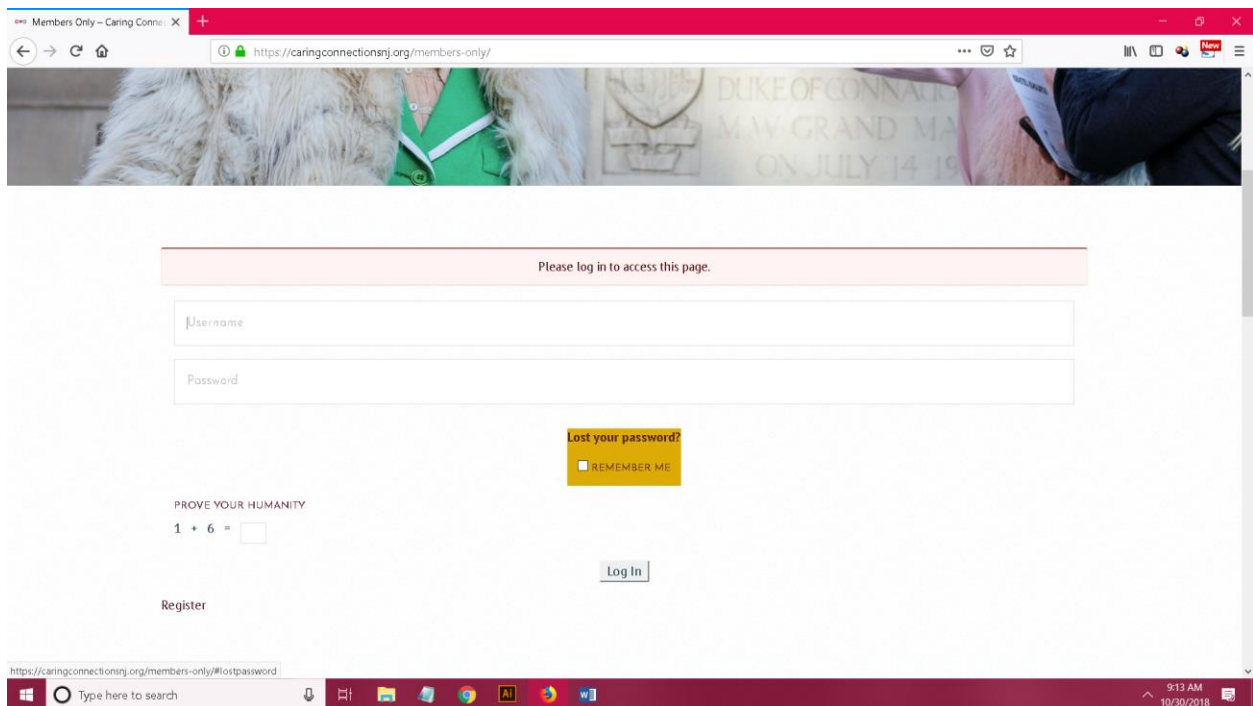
Members Only – Caring Conne

https://caringconnectionsnj.org/members-only/

New

DUKE OF CONNA
M.W. GRAND MA
ON JULY 14 19

Please log in to access this page.

Username

Password

Lost your password?

REMEMBER ME

PROVE YOUR HUMANITY

$1 + 6 =$

Log In

Register

https://caringconnectionsnj.org/members-only/#lostpassword

Type here to search

Ai

9:13 AM
10/30/2018